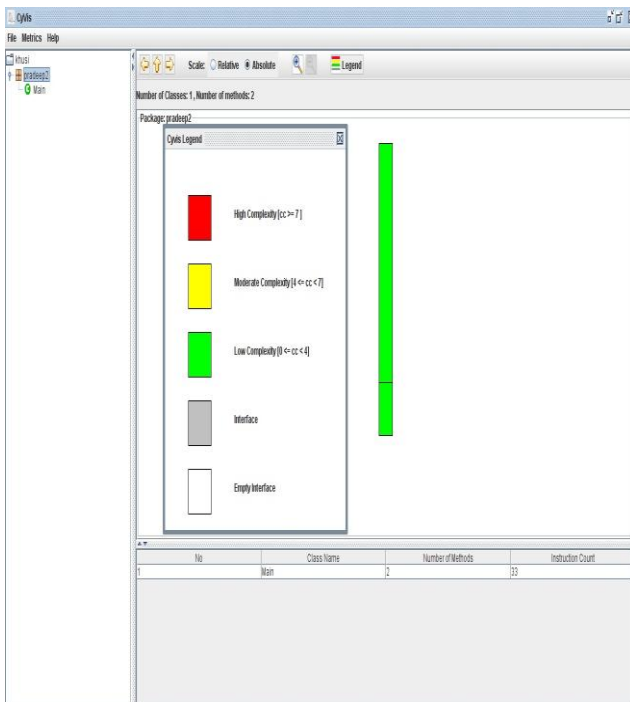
CyVis

File Metrics Help

khusi
pradeep2
Main

Scale: Relative Absolute Legend

Number of Classes: 1, Number of methods: 2

Package: pradeep2

Cyvis Legend

High Complexity [cc >= 7 ]

Moderate Complexity [4 <= cc < 7]

Low Complexity [0 <= cc < 4]

Interface

Empty Interface

| No | Class Name | Number of Methods | Instruction Count |
|---|---|---|---|
| 1 | Main | 2 | 33 |